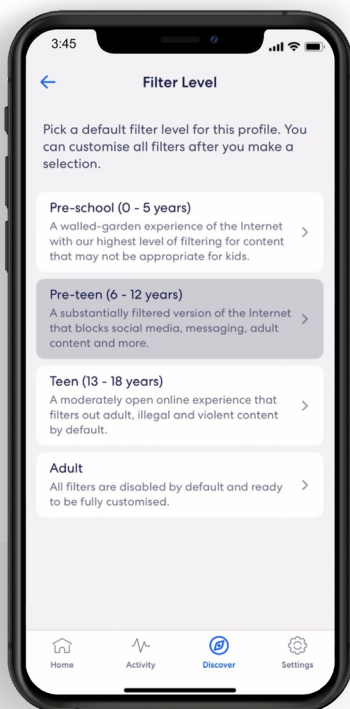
3:45

Filter Level

Pick a default filter level for this profile. You can customise all filters after you make a selection.

Pre-school (0 - 5 years)
A walled-garden experience of the Internet with our highest level of filtering for content that may not be appropriate for kids.

Pre-teen (6 - 12 years)
A substantially filtered version of the Internet that blocks social media, messaging, adult content and more.

Teen (13 - 18 years)
A moderately open online experience that filters out adult, illegal and violent content by default.

Adult
All filters are disabled by default and ready to be fully customised.

Home Activity Discover Settings